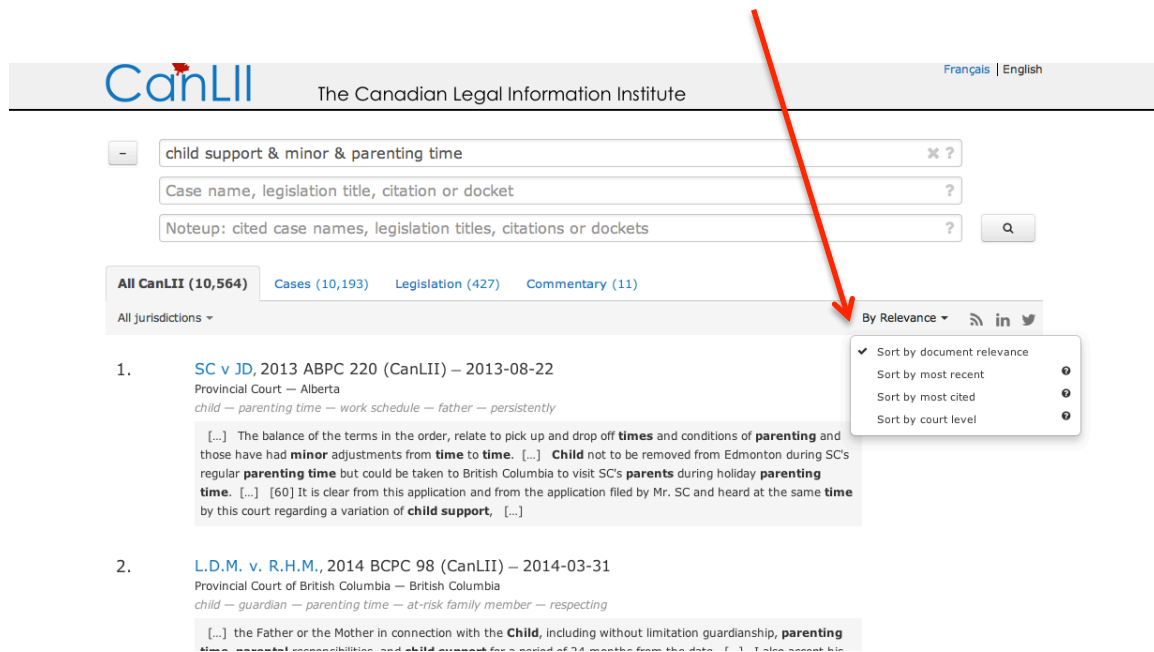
CanLII The Canadian Legal Information Institute

Français | English

–

child support & minor & parenting time

Case name, legislation title, citation or docket

Noteup: cited case names, legislation titles, citations or dockets

All CanLII (10,564) Cases (10,193) Legislation (427) Commentary (11)

All jurisdictions

By Relevance

✔ Sort by document relevance
Sort by most recent
Sort by most cited
Sort by court level

1. SC v JD, 2013 ABPC 220 (CanLII) – 2013-08-22
Provincial Court — Alberta
child — parenting time — work schedule — father — persistently

[...] The balance of the terms in the order, relate to pick up and drop off times and conditions of parenting and those have had minor adjustments from time to time. [...] Child not to be removed from Edmonton during SC's regular parenting time but could be taken to British Columbia to visit SC's parents during holiday parenting time. [...] [60] It is clear from this application and from the application filed by Mr. SC and heard at the same time by this court regarding a variation of child support, [...]

2. L.D.M. v. R.H.M., 2014 BCPC 98 (CanLII) – 2014-03-31
Provincial Court of British Columbia — British Columbia
child — guardian — parenting time — at-risk family member — respecting

[...] the Father or the Mother in connection with the Child, including without limitation guardianship, parenting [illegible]